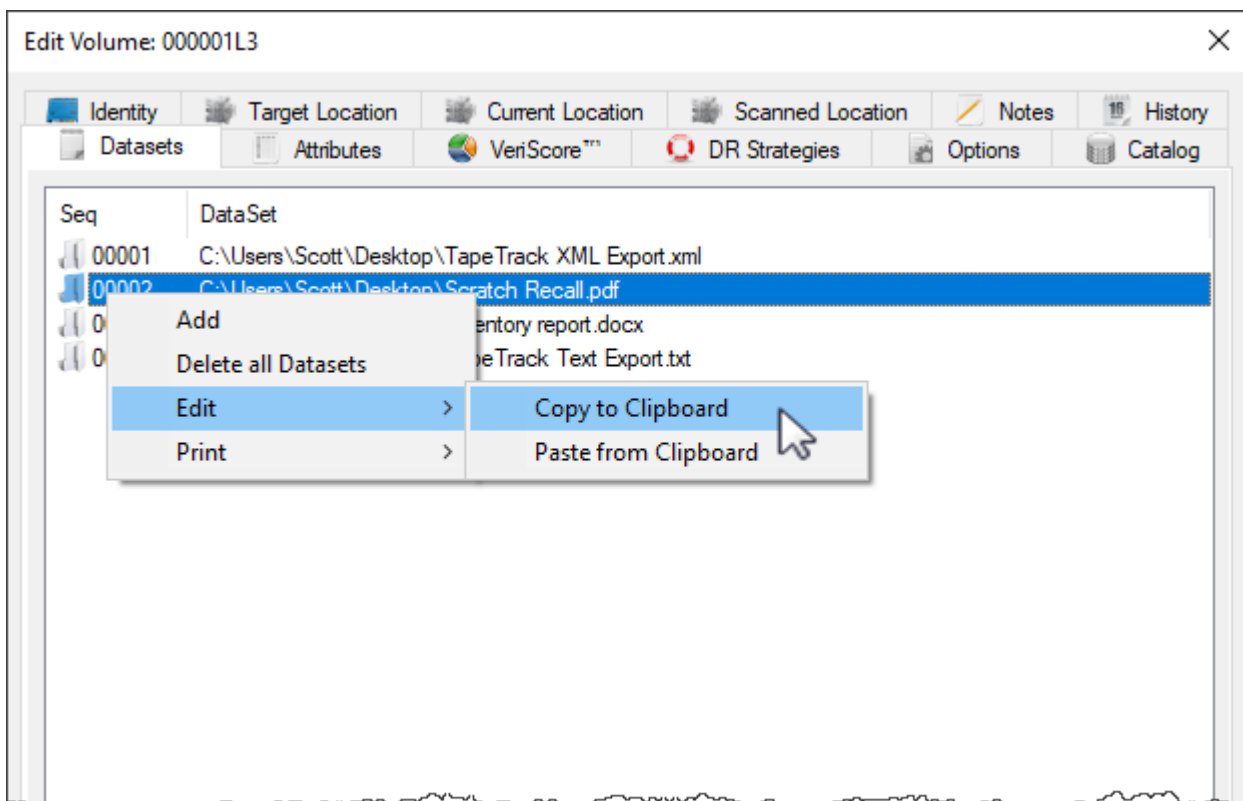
Edit Volume: 000001L3

Identity
Target Location
Current Location
Scanned Location
Notes
History
Datasets
Attributes
VeriScore™
DR Strategies
Options
Catalog

| Seq | DataSet |
|---|---|
| 00001 | C:\Users\Scott\Desktop\TapeTrack XML Export.xml |
| 00002 | C:\Users\Scott\Desktop\Scratch Recall.pdf |
| 0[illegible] | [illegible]entory report.docx |
| 0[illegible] | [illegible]peTrack Text Export.txt |

Add
Delete all Datasets
Edit >
Print >

Copy to Clipboard
Paste from Clipboard